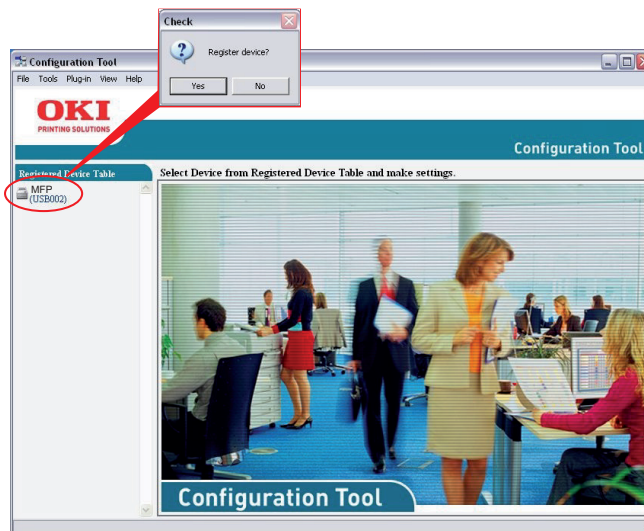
Check

Register device?

Yes

No

Configuration Tool

File Tools Plug-in View Help

OKI
PRINTING SOLUTIONS

Configuration Tool

Registered Device Table

MFP
(USB002)

Select Device from Registered Device Table and make settings.

Configuration Tool